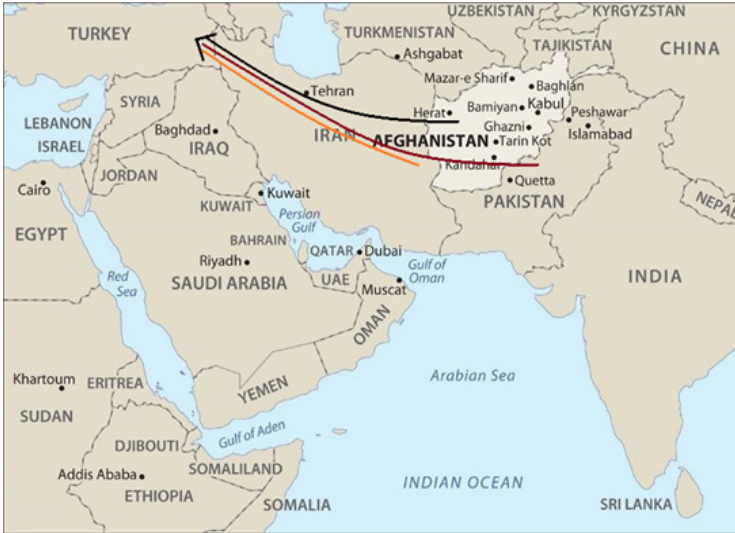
TURKEY
TURKMENISTAN
UZBEKISTAN
KYRGYZSTAN
TAJIKISTAN
CHINA
Ashgabat
Mazar-e Sharif
Baghlan
Kabul
Bamiyan
Peshawar
Islamabad
Herat
Ghazni
Tarin Kot
Kandahar
Quetta
AFGHANISTAN
PAKISTAN
Tehran
IRAN
SYRIA
LEBANON
ISRAEL
Baghdad
IRAQ
JORDAN
Cairo
EGYPT
Kuwait
KUWAIT
Persian Gulf
BAHRAIN
QATAR
Dubai
UAE
Riyadh
SAUDI ARABIA
Gulf of Oman
Muscat
Red Sea
OMAN
INDIA
NEPAL
Khartoum
ERITREA
SUDAN
YEMEN
Arabian Sea
DJIBOUTI
Gulf of Aden
Addis Ababa
SOMALILAND
ETHIOPIA
SOMALIA
INDIAN OCEAN
SRI LANKA